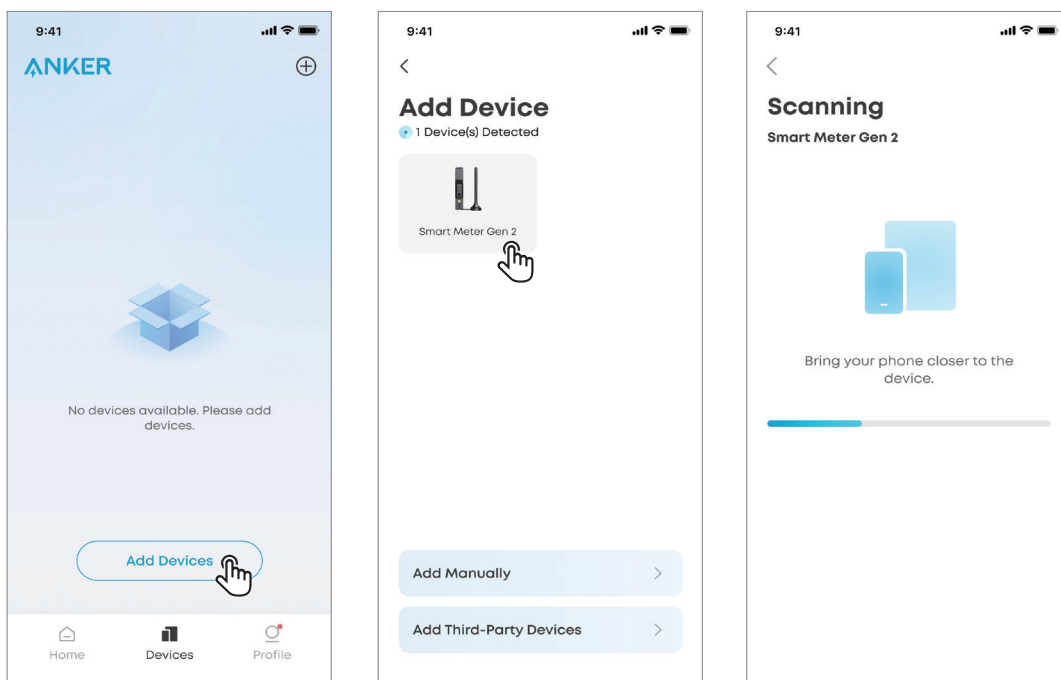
9:41

ANKER

No devices available. Please add devices.

Add Devices

Home

Devices

Profile

9:41

Add Device

1 Device(s) Detected

Smart Meter Gen 2

Add Manually

Add Third-Party Devices

9:41

Scanning

Smart Meter Gen 2

Bring your phone closer to the device.